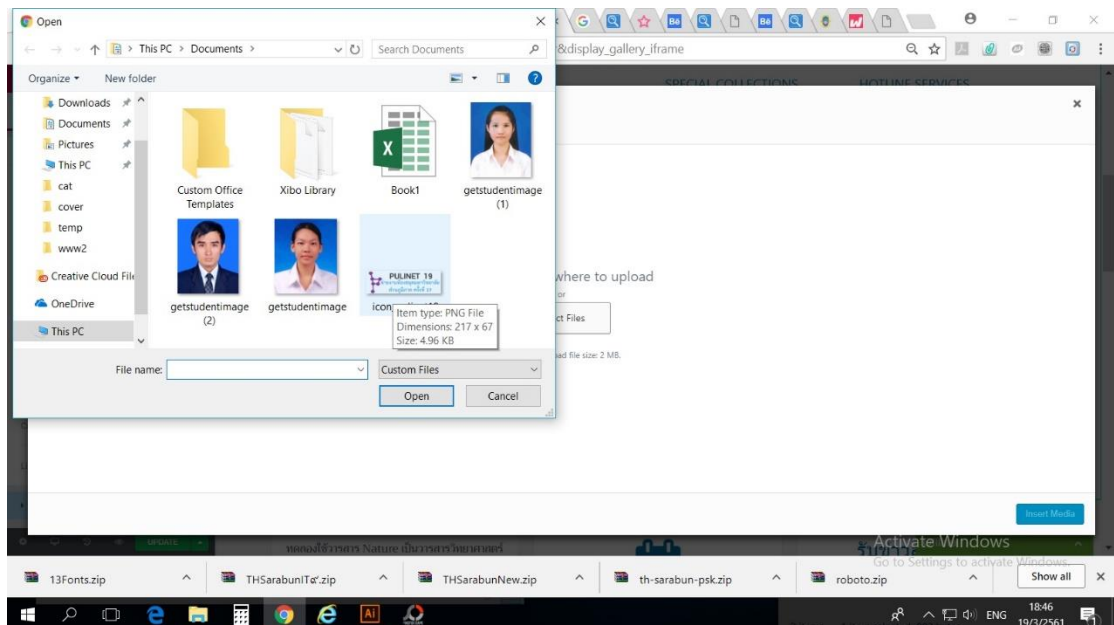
Open

This PC > Documents >

Search Documents

Organize ▾ New folder

Downloads
Documents
Pictures
This PC
cat
cover
temp
www2
Creative Cloud Fil
OneDrive
This PC

Custom Office Templates

Xibo Library

Book1

getstudentimage (1)

getstudentimage (2)

getstudentimage

icon

PULINET 19

Item type: PNG File
Dimensions: 217 x 67
Size: 4.96 KB

File name:

Custom Files

Open

Cancel

&display_gallery_iframe

SPECIAL COLLECTIONS HOTLINE SERVICES

where to upload

or

ct Files

ad file size: 2 MB.

Insert Media

Activate Windows
Go to Settings to activate Windows.

13Fonts.zip

THSarabunIT๙.zip

THSarabunNew.zip

th-sarabun-psk.zip

roboto.zip

Show all

ENG

18:46
19/3/2561